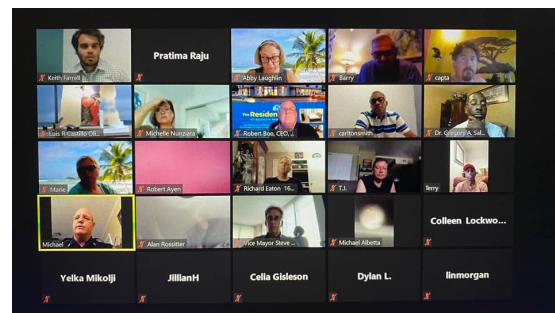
Keith Farrell

Pratima Raju

Abby Laughlin

Barry

capta

Luis R Castillo OR...

Michelle Nunziata

The Residen

Robert Boo, CEO, ...

carltonsmith

Dr. Gregory A. Sal...

Marie

Robert Ayen

Richard Eaton 16...

T.I.

Terry

Michael

Alan Rossiter

Vice Mayor Steve ...

Michael Albetta

Colleen Lockwo...

Yelka Mikolji

JillianH

Celia Gisleson

Dylan L.

linmorgan